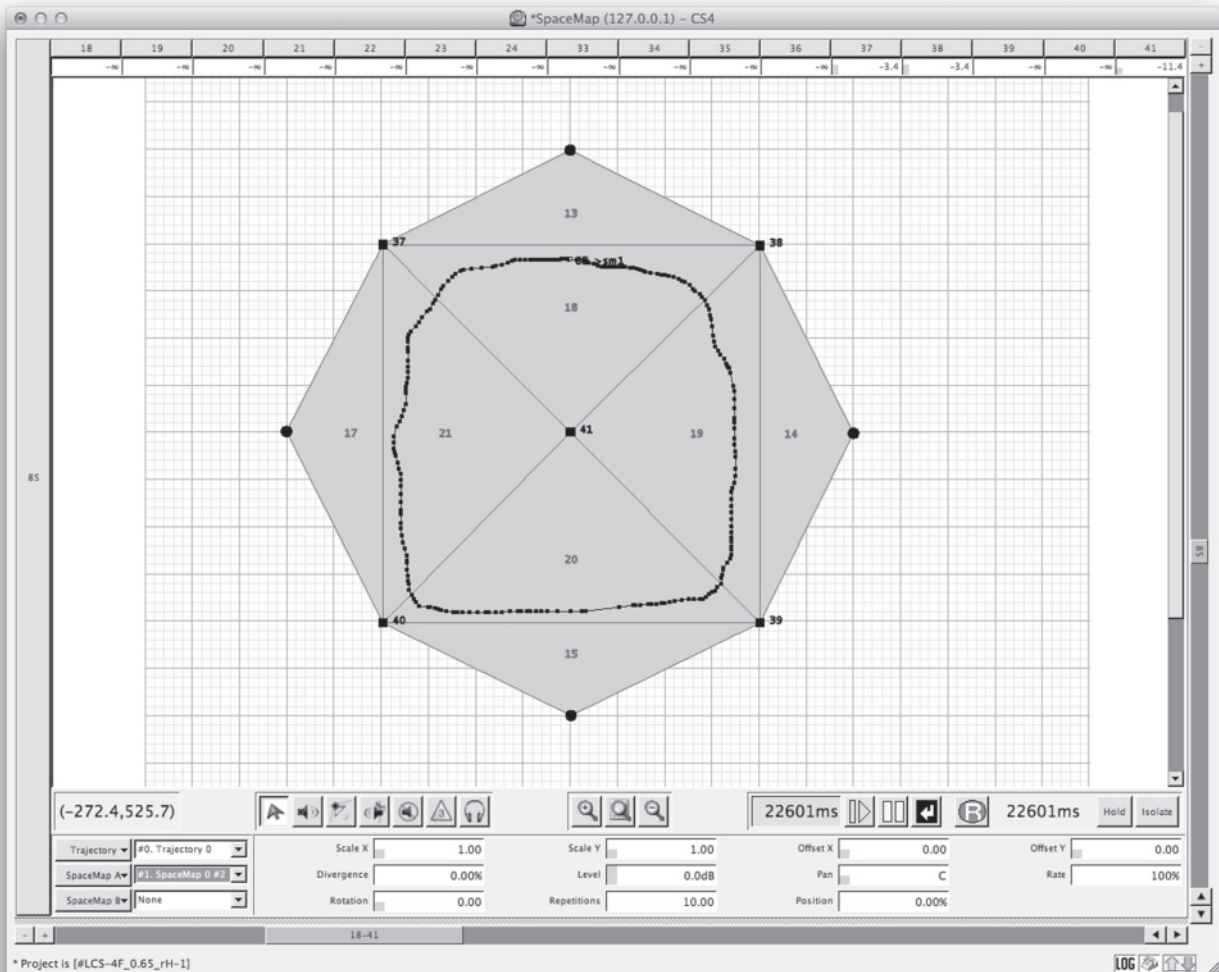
*SpaceMap (127.0.0.1) – CS4

| 18 | 19 | 20 | 21 | 22 | 23 | 24 | 33 | 34 | 35 | 36 | 37 | 38 | 39 | 40 | 41 |
|---|---|---|---|---|---|---|---|---|---|---|---|---|---|---|---|
| -∞ | -∞ | -∞ | -∞ | -∞ | -∞ | -∞ | -∞ | -∞ | -∞ | -∞ | -3.4 | -3.4 | -∞ | -∞ | -11.4 |

85

13
37
38
t0->sm1
18
17
21
41
19
14
20
40
39
15

85

(-272.4,525.7)

22601ms
22601ms
Hold
Isolate

Trajectory #0. Trajectory 0
SpaceMap A #1. SpaceMap 0 #2
SpaceMap B None

Scale X 1.00
Scale Y 1.00
Offset X 0.00
Offset Y 0.00
Divergence 0.00%
Level 0.0dB
Pan C
Rate 100%
Rotation 0.00
Repetitions 10.00
Position 0.00%

- +
18-41

* Project is [#LCS-4F_0.65_rH-1]

LOG